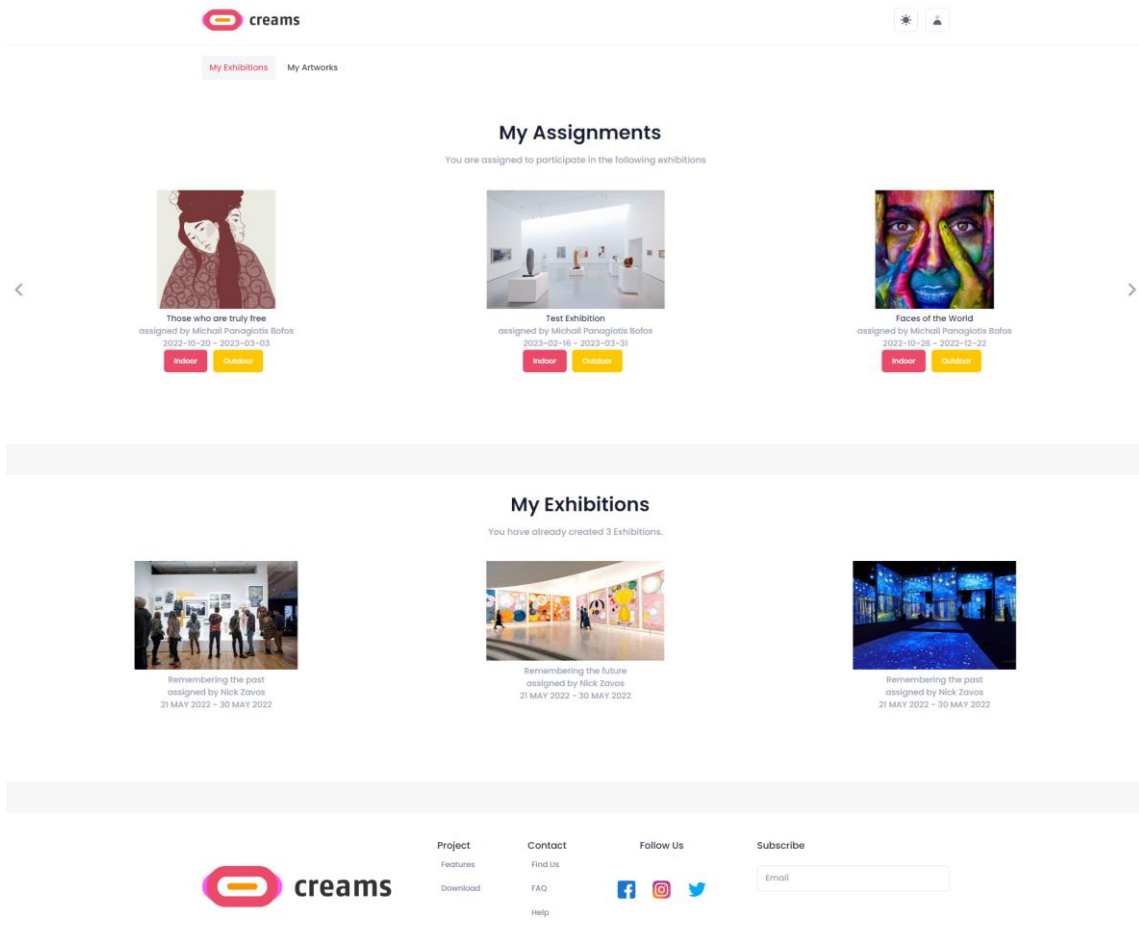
creams

My Exhibitions My Artworks

My Assignments

You are assigned to participate in the following exhibitions

Those who are truly free
assigned by Michail Panagiotis Bofos
2022-10-20 - 2023-03-03
Indoor Outdoor

Test Exhibition
assigned by Michail Panagiotis Bofos
2023-02-16 - 2023-03-31
Indoor Outdoor

Faces of the World
assigned by Michail Panagiotis Bofos
2022-10-26 - 2022-12-22
Indoor Outdoor

My Exhibitions

You have already created 3 Exhibitions.

Remembering the past
assigned by Nick Zavos
21 MAY 2022 - 30 MAY 2022

Remembering the future
assigned by Nick Zavos
21 MAY 2022 - 30 MAY 2022

Remembering the past
assigned by Nick Zavos
21 MAY 2022 - 30 MAY 2022

creams

Project
Features
Download

Contact
Find Us
FAQ
Help

Follow Us

Subscribe
Email